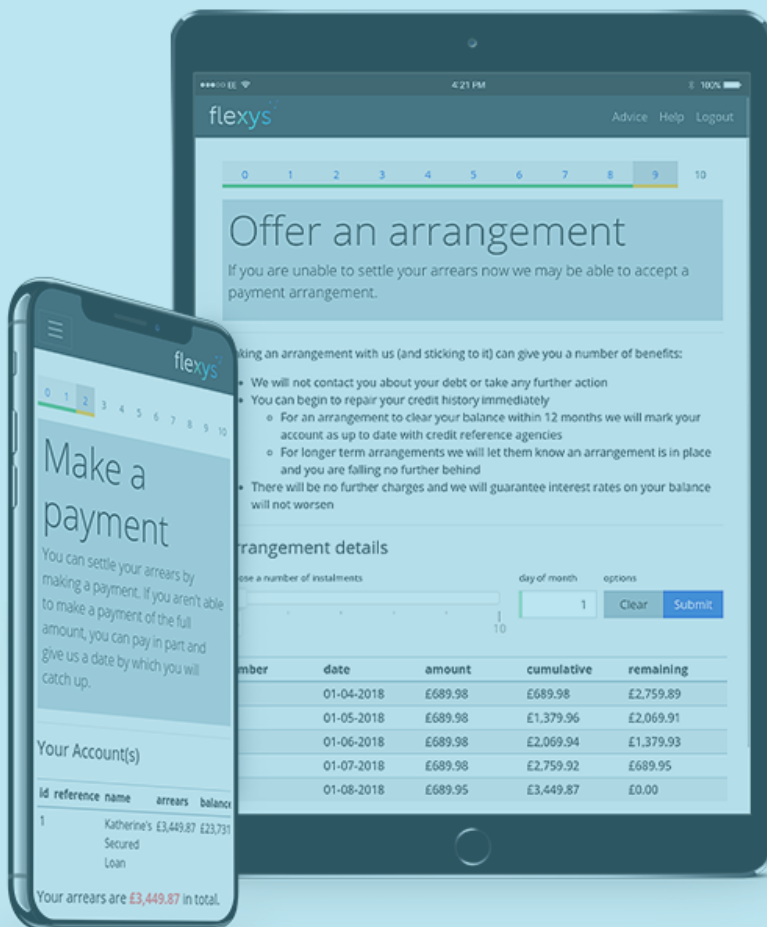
●●●○○ EE 4:21 PM 100%

flexys

Advice Help Logout

0 1 2 3 4 5 6 7 8 9 10

Offer an arrangement

If you are unable to settle your arrears now we may be able to accept a payment arrangement.

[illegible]king an arrangement with us (and sticking to it) can give you a number of benefits:

- We will not contact you about your debt or take any further action
- You can begin to repair your credit history immediately
  - For an arrangement to clear your balance within 12 months we will mark your account as up to date with credit reference agencies
  - For longer term arrangements we will let them know an arrangement is in place and you are falling no further behind
- There will be no further charges and we will guarantee interest rates on your balance will not worsen

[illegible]rrangement details

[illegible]ose a number of instalments

10

day of month

1

options

Clear Submit

| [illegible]mber | date | amount | cumulative | remaining |
|---|---|---|---|---|
| | 01-04-2018 | £689.98 | £689.98 | £2,759.89 |
| | 01-05-2018 | £689.98 | £1,379.96 | £2,069.91 |
| | 01-06-2018 | £689.98 | £2,069.94 | £1,379.93 |
| | 01-07-2018 | £689.98 | £2,759.92 | £689.95 |
| | 01-08-2018 | £689.95 | £3,449.87 | £0.00 |

flexys

0 1 2 3 4 5 6 7 8 9 10

Make a payment

You can settle your arrears by making a payment. If you aren't able to make a payment of the full amount, you can pay in part and give us a date by which you will catch up.

Your Account(s)

| id | reference | name | arrears | balance |
|---|---|---|---|---|
| 1 | | Katherine's Secured Loan | £3,449.87 | £23,731 |

Your arrears are £3,449.87 in total.